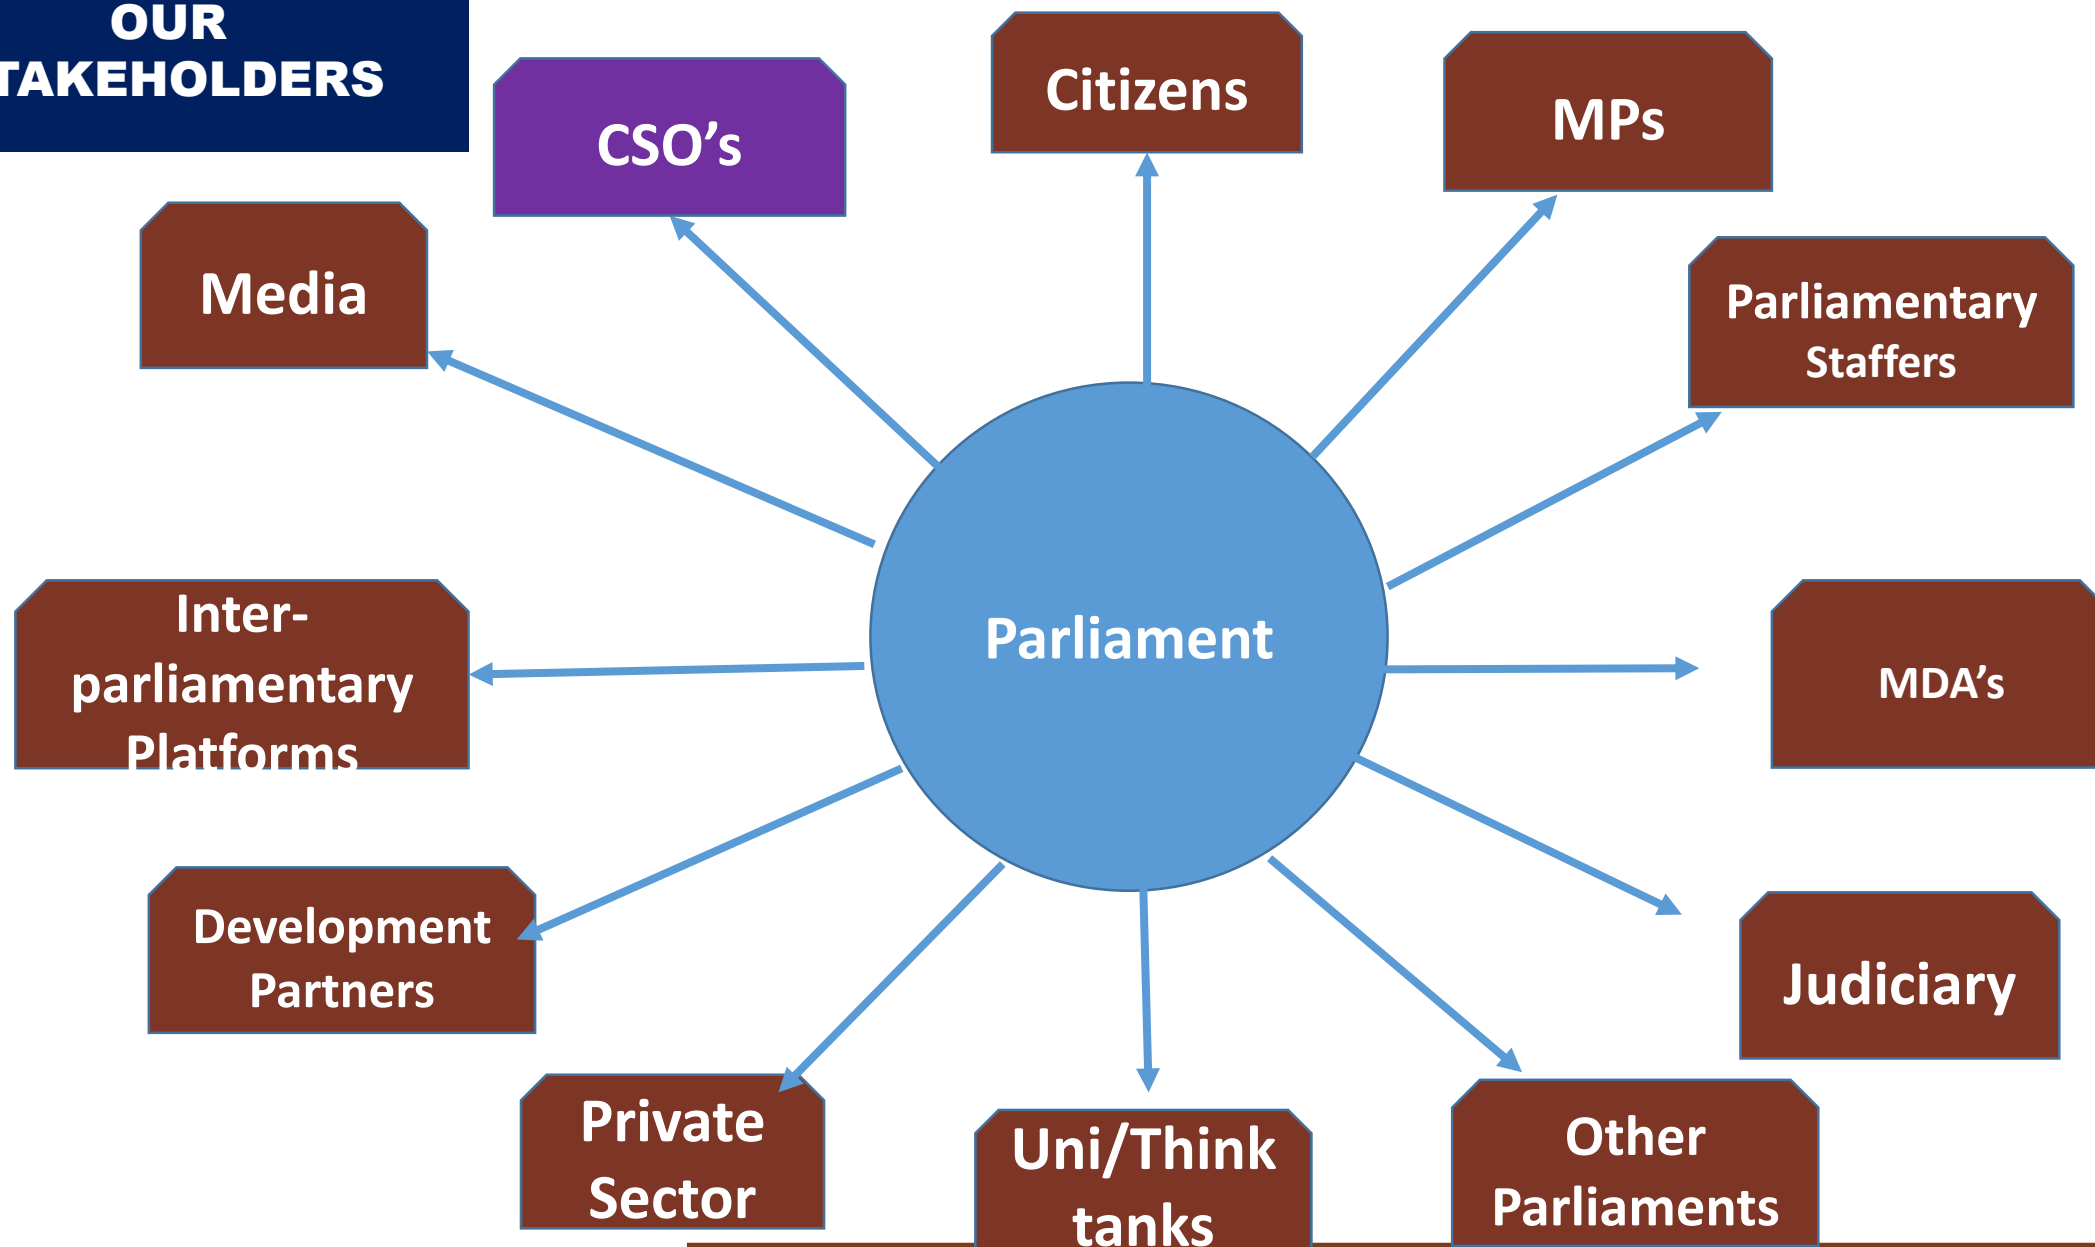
OUR
TAKEHOLDERS

CSO's

Citizens

MPs

Media

Parliamentary Staffers

Inter-parliamentary Platforms

Parliament

MDA's

Development Partners

Judiciary

Private Sector

Uni/Think tanks

Other Parliaments